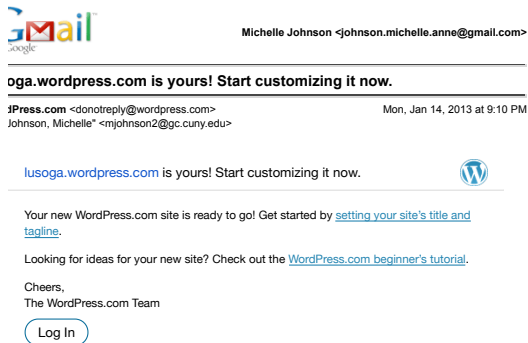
GMail
Google

Michelle Johnson <johnson.michelle.anne@gmail.com>

oga.wordpress.com is yours! Start customizing it now.

dPress.com <donotreply@wordpress.com>
Johnson, Michelle" <mjohnson2@gc.cuny.edu>

Mon, Jan 14, 2013 at 9:10 PM

lusoga.wordpress.com is yours! Start customizing it now.

Your new WordPress.com site is ready to go! Get started by setting your site's title and tagline.

Looking for ideas for your new site? Check out the WordPress.com beginner's tutorial.

Cheers,
The WordPress.com Team

Log In